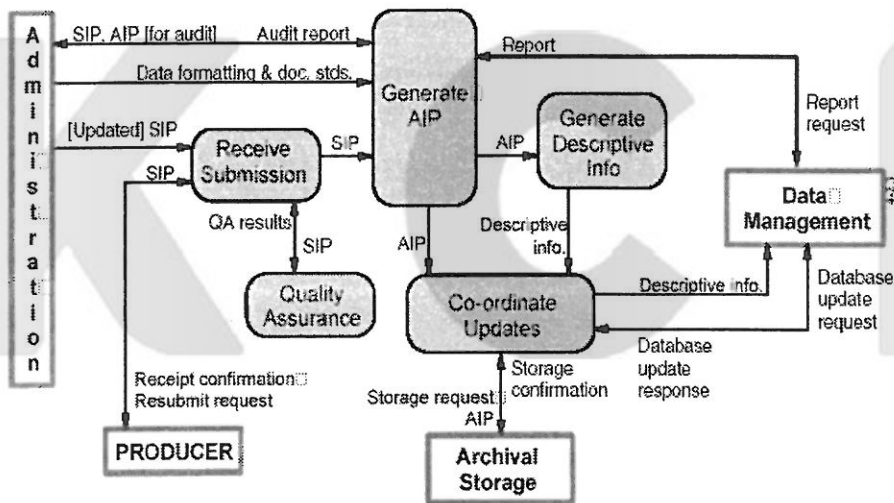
A d m i n i s t r a t i o n

SIP, AIP [for audit]

Audit report

Data formatting & doc. stds.

[Updated] SIP

SIP

Receive Submission

SIP

Generate AIP

Report

Report request

AIP

Generate Descriptive Info

Data Management

QA results

SIP

Descriptive info.

AIP

Quality Assurance

Co-ordinate Updates

Descriptive info.

Database update request

Database update response

Receipt confirmation
Resubmit request

Storage request
AIP

Storage confirmation

PRODUCER

Archival Storage